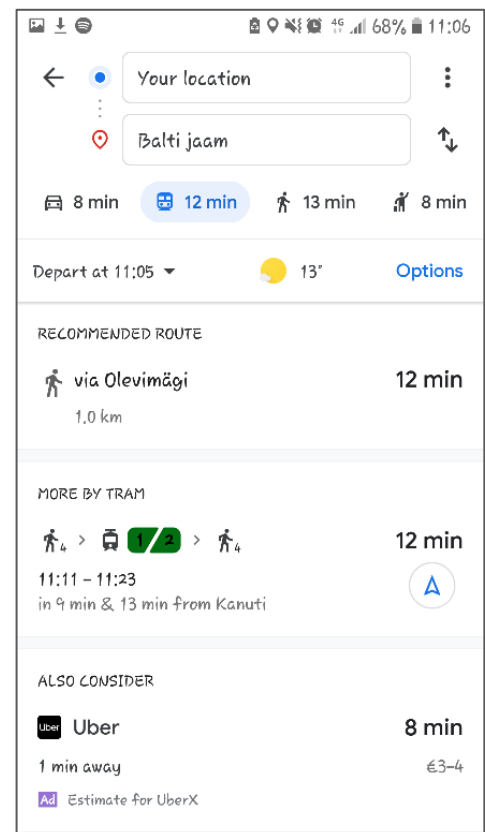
4G 68% 11:06

Your location

Balti jaam

8 min 12 min 13 min 8 min

Depart at 11:05 13° Options

RECOMMENDED ROUTE

via Olevimägi 12 min

1.0 km

MORE BY TRAM

4 > 1/2 > 4 12 min

11:11 – 11:23

in 9 min & 13 min from Kanuti

ALSO CONSIDER

Uber Uber 8 min

1 min away €3–4

Ad Estimate for UberX